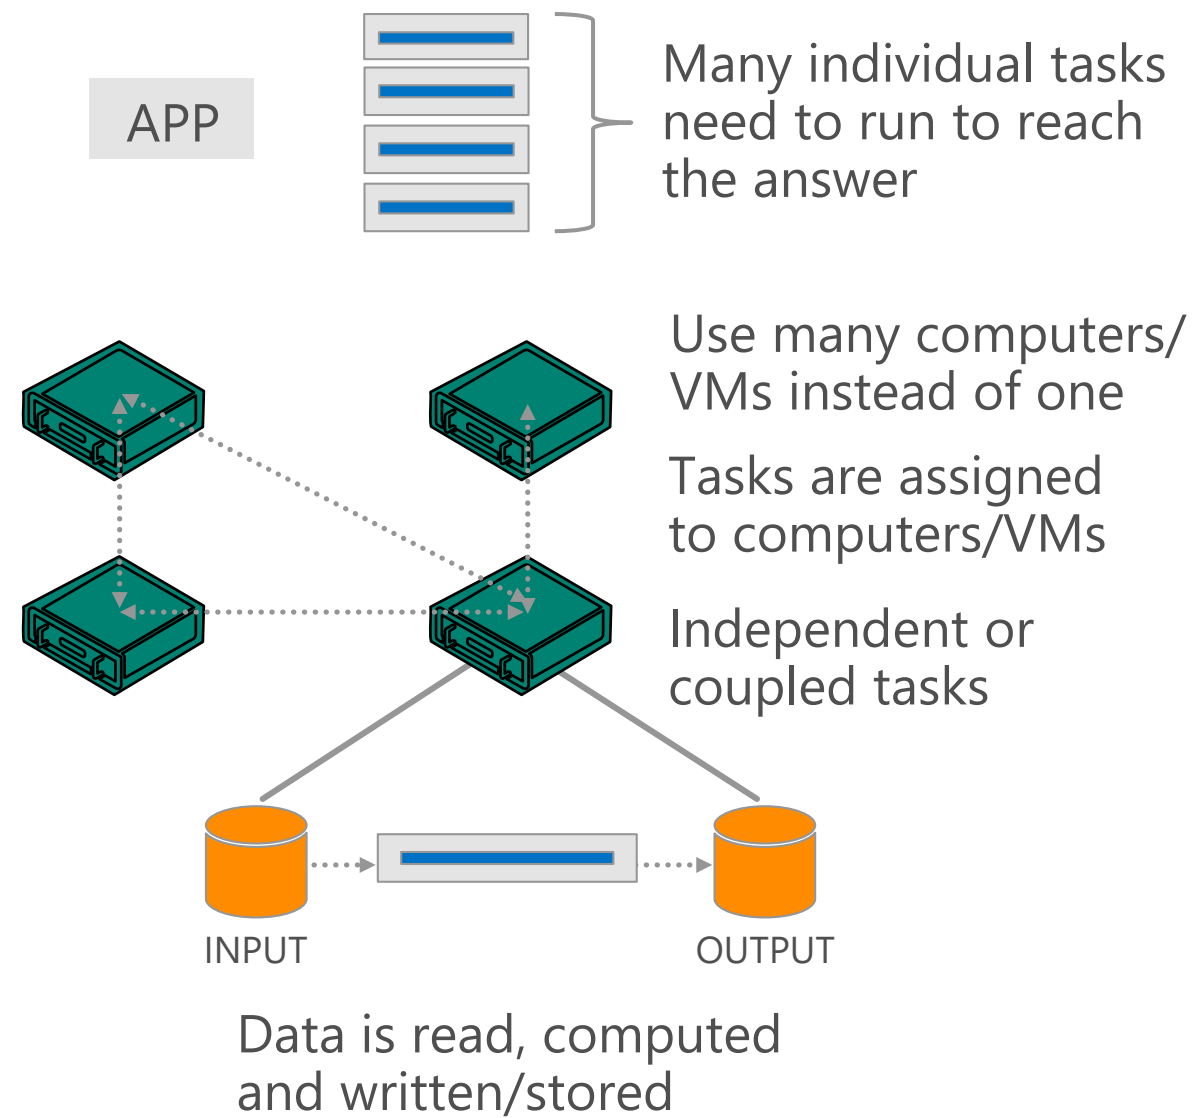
APP

Many individual tasks need to run to reach the answer

Use many computers/ VMs instead of one

Tasks are assigned to computers/VMs

Independent or coupled tasks

INPUT

OUTPUT

Data is read, computed and written/stored